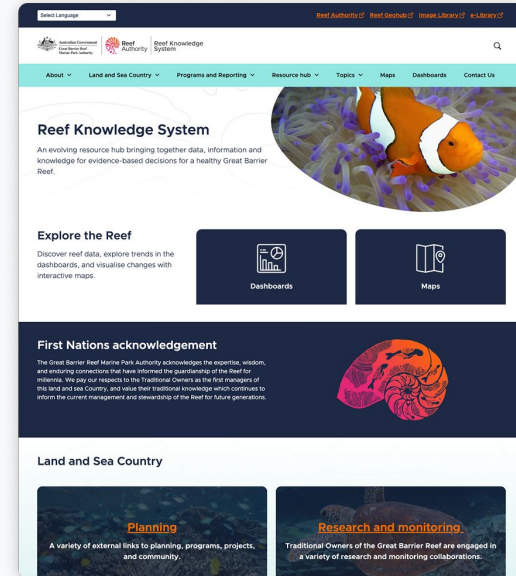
Select Language

Reef Authority Reef Geohub Image Library e-Library

Australian Government Great Barrier Reef Marine Park Authority

Reef Authority

Reef Knowledge System

About Land and Sea Country Programs and Reporting Resource hub Topics Maps Dashboards Contact Us

Reef Knowledge System

An evolving resource hub bringing together data, information and knowledge for evidence-based decisions for a healthy Great Barrier Reef.

Explore the Reef

Discover reef data, explore trends in the dashboards, and visualise changes with interactive maps.

Dashboards

Maps

First Nations acknowledgement

The Great Barrier Reef Marine Park Authority acknowledges the expertise, wisdom, and enduring connections that have informed the guardianship of the Reef for millennia. We pay our respects to the Traditional Owners as the first managers of this land and sea Country, and value their traditional knowledge which continues to inform the current management and stewardship of the Reef for future generations.

Land and Sea Country

Planning

A variety of external links to planning, programs, projects, and community.

Research and monitoring

Traditional Owners of the Great Barrier Reef are engaged in a variety of research and monitoring collaborations.